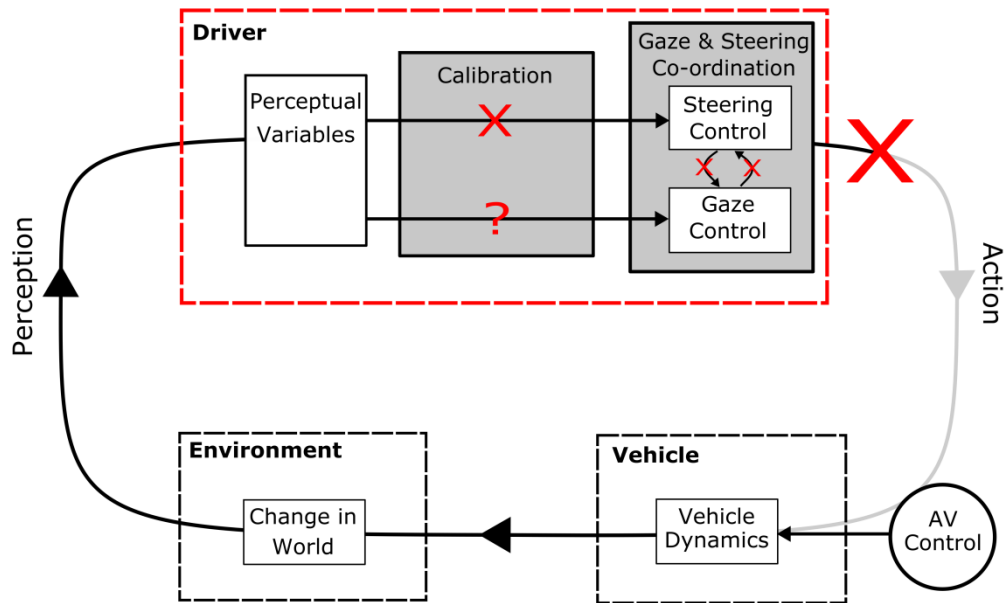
Driver

Perceptual Variables

Calibration

X

?

Gaze & Steering Co-ordination

Steering Control

X X

Gaze Control

X

Action

Perception

Environment

Change in World

Vehicle

Vehicle Dynamics

AV Control